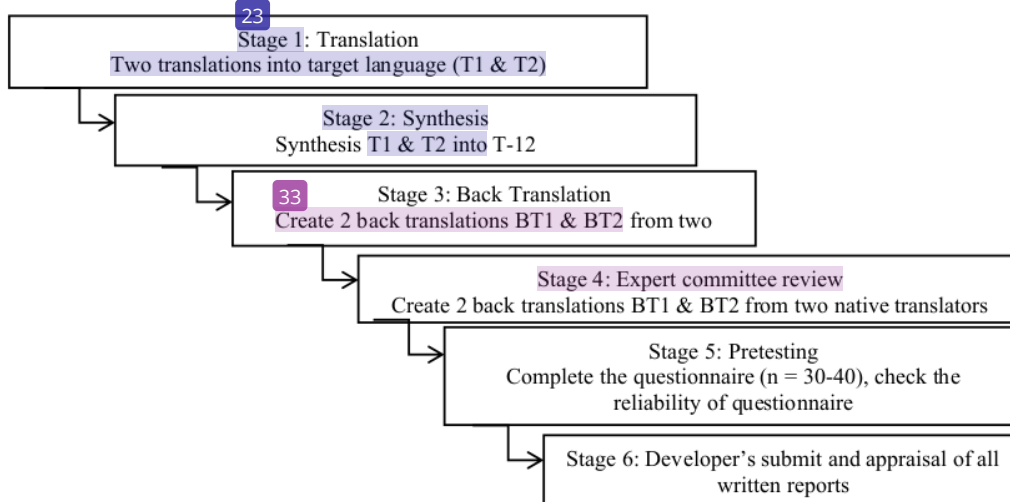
23
Stage 1: Translation
Two translations into target language (T1 & T2)

Stage 2: Synthesis
Synthesis T1 & T2 into T-12

33
Stage 3: Back Translation
Create 2 back translations BT1 & BT2 from two

Stage 4: Expert committee review
Create 2 back translations BT1 & BT2 from two native translators

Stage 5: Pretesting
Complete the questionnaire (n = 30-40), check the reliability of questionnaire

Stage 6: Developer's submit and appraisal of all written reports